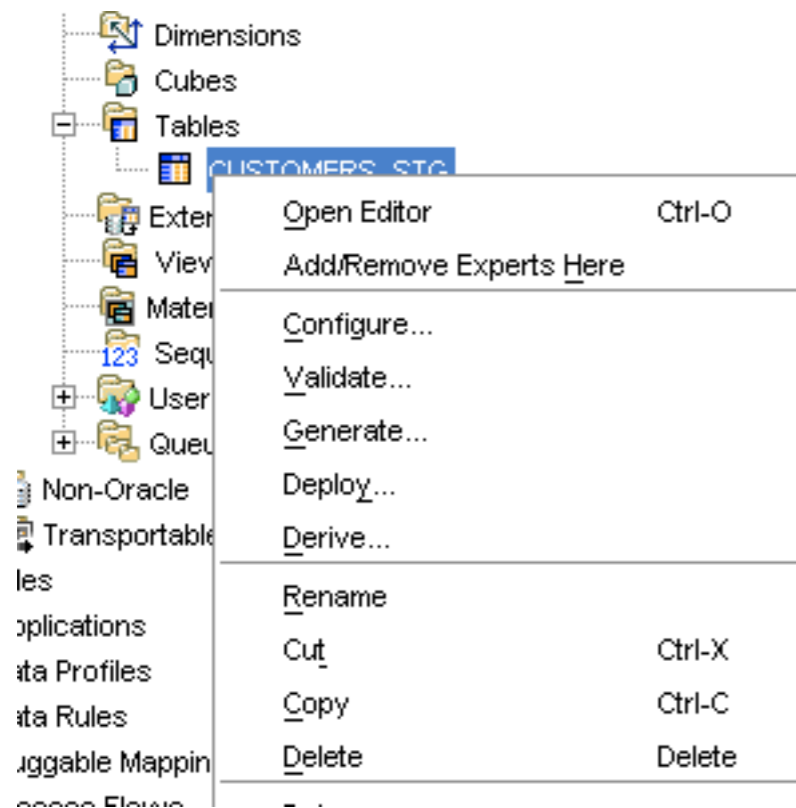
Dimensions
Cubes
Tables
CUSTOMERS_STG
Exter
View
Mater
123 Sequ
User
Queu
Non-Oracle
Transportable
les
pplications
ata Profiles
ata Rules
uggable Mappin
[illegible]

Open Editor Ctrl-O
Add/Remove Experts Here
Configure...
Validate...
Generate...
Deploy...
Derive...
Rename
Cut Ctrl-X
Copy Ctrl-C
Delete Delete
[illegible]